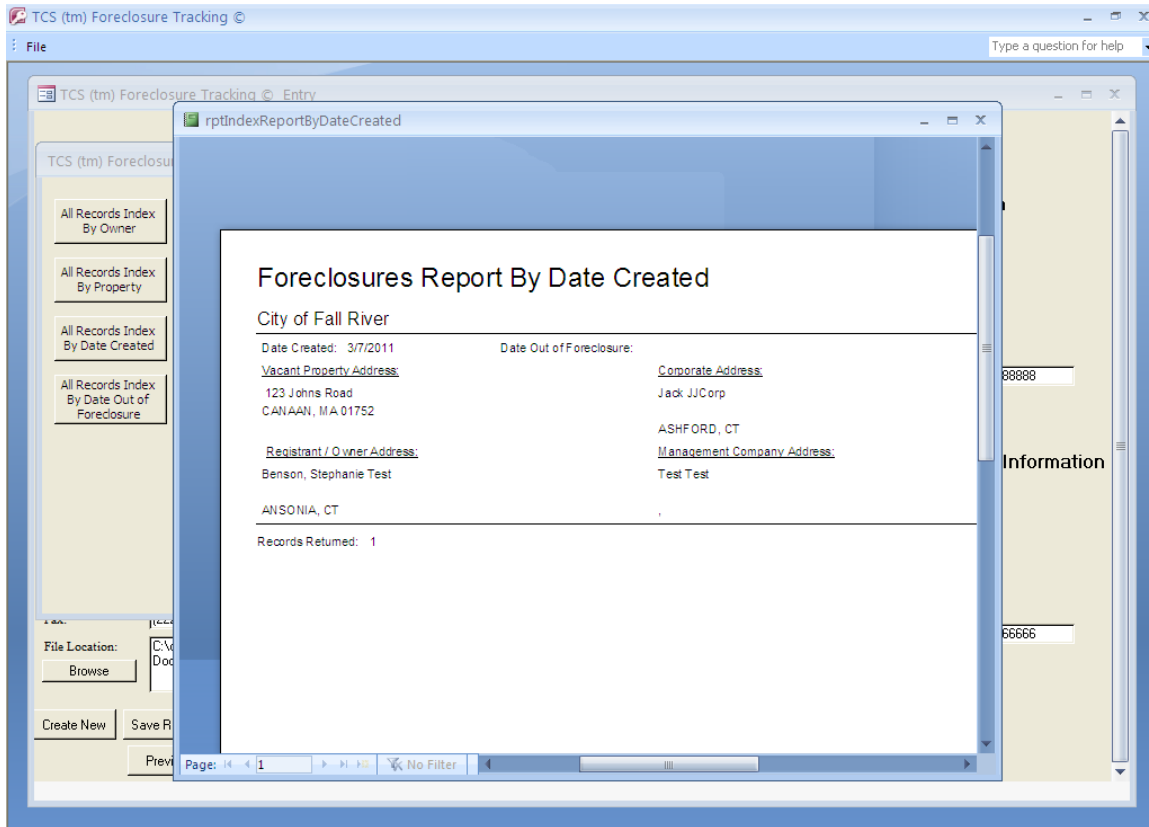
TCS (tm) Foreclosure Tracking ©

File

Type a question for help

TCS (tm) Foreclosure Tracking © Entry

rptIndexReportByDateCreated

TCS (tm) Foreclosu

All Records Index By Owner

All Records Index By Property

All Records Index By Date Created

All Records Index By Date Out of Foreclosure

Foreclosures Report By Date Created

City of Fall River

Date Created: 3/7/2011

Date Out of Foreclosure:

Vacant Property Address:

123 Johns Road
CANAAN, MA 01752

Corporate Address:

Jack JJCorp

ASHFORD, CT

Registrant / Owner Address:

Benson, Stephanie Test

ANSONIA, CT

Management Company Address:

Test Test

,

Records Returned: 1

n

88888

Information

66666

Fax:

File Location:

C:\
Doc

Browse

Create New

Save R

Previ

Page: 1

No Filter